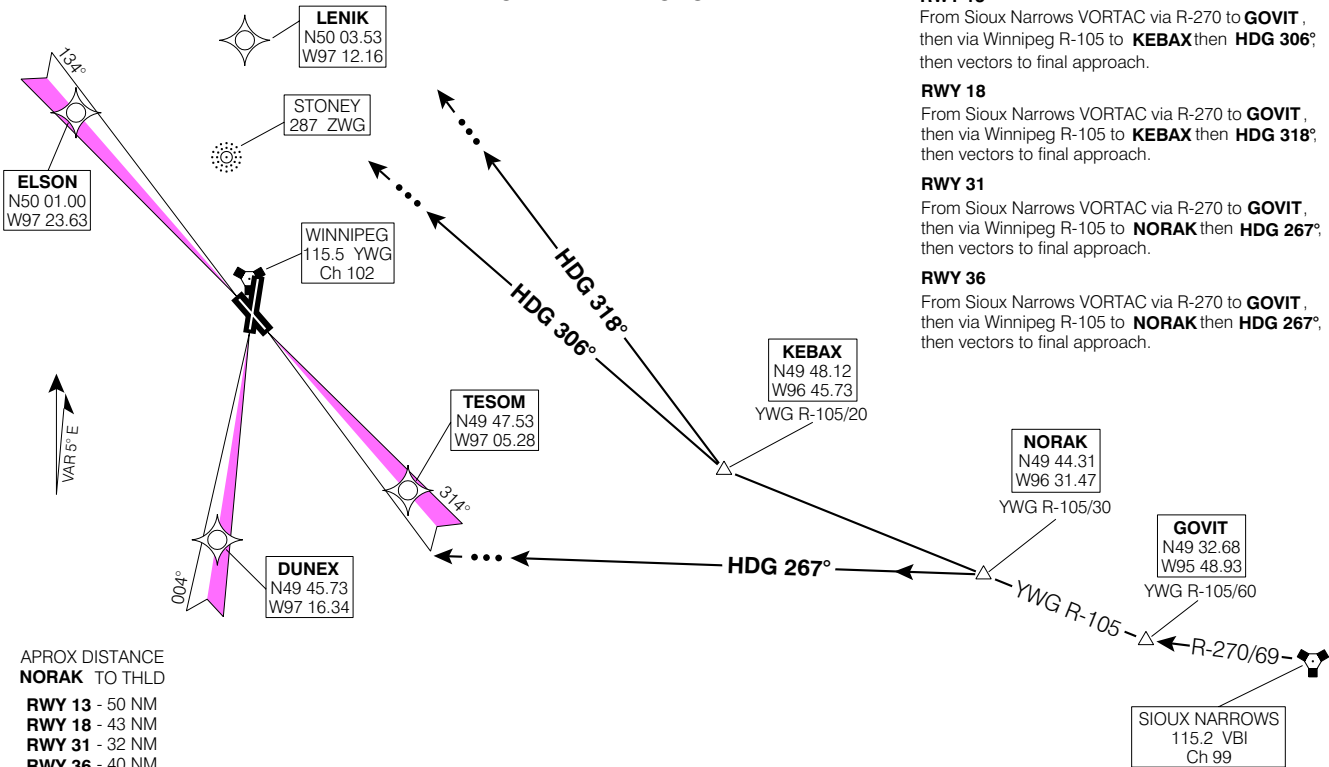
LENIK
N50 03.53
W97 12.16

134°

STONEY
287 ZWG

ELSON
N50 01.00
W97 23.63

WINNIPEG
115.5 YWG
Ch 102

HDG 318°

HDG 306°

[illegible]
From Sioux Narrows VORTAC via R-270 to GOVIT, then via Winnipeg R-105 to KEBAX then HDG 306°, then vectors to final approach.

RWY 18
From Sioux Narrows VORTAC via R-270 to GOVIT, then via Winnipeg R-105 to KEBAX then HDG 318°, then vectors to final approach.

RWY 31
From Sioux Narrows VORTAC via R-270 to GOVIT, then via Winnipeg R-105 to NORAK then HDG 267°, then vectors to final approach.

RWY 36
From Sioux Narrows VORTAC via R-270 to GOVIT, then via Winnipeg R-105 to NORAK then HDG 267°, then vectors to final approach.

KEBAX
N49 48.12
W96 45.73
YWG R-105/20

VAR 5° E

TESOM
N49 47.53
W97 05.28

314°

NORAK
N49 44.31
W96 31.47
YWG R-105/30

GOVIT
N49 32.68
W95 48.93
YWG R-105/60

004°

DUNEX
N49 45.73
W97 16.34

HDG 267°

YWG R-105

R-270/69

APROX DISTANCE
NORAK TO THLD
RWY 13 - 50 NM
RWY 18 - 43 NM
RWY 31 - 32 NM
RWY 36 - 40 NM

SIOUX NARROWS
115.2 VBI
Ch 99